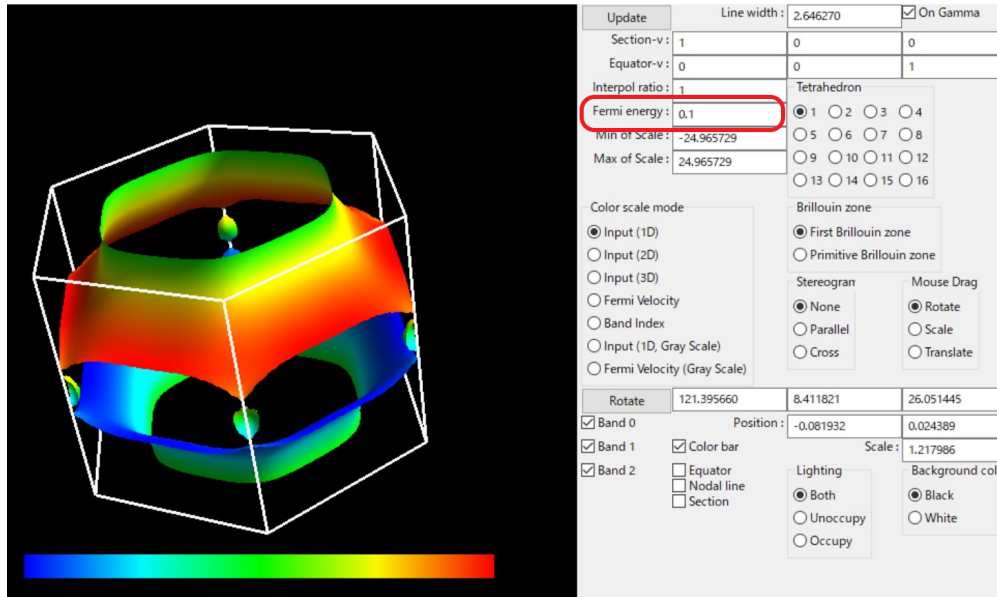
Update
Line width : 2.646270
On Gamma
Section-v : 1 0 0
Equator-v : 0 0 1
Interpol ratio : 1
Fermi energy : 0.1
Min of Scale : -24.965729
Max of Scale : 24.965729
Tetrahedron
1 2 3 4
5 6 7 8
9 10 11 12
13 14 15 16
Color scale mode
Input (1D)
Input (2D)
Input (3D)
Fermi Velocity
Band Index
Input (1D, Gray Scale)
Fermi Velocity (Gray Scale)
Brillouin zone
First Brillouin zone
Primitive Brillouin zone
Stereogran
None
Parallel
Cross
Mouse Drag
Rotate
Scale
Translate
Rotate 121.395660 8.411821 26.051445
Band 0
Position : -0.081932 0.024389
Band 1
Color bar
Scale : 1.217986
Band 2
Equator
Nodal line
Section
Lighting
Both
Unoccupy
Occupy
Background col
Black
White